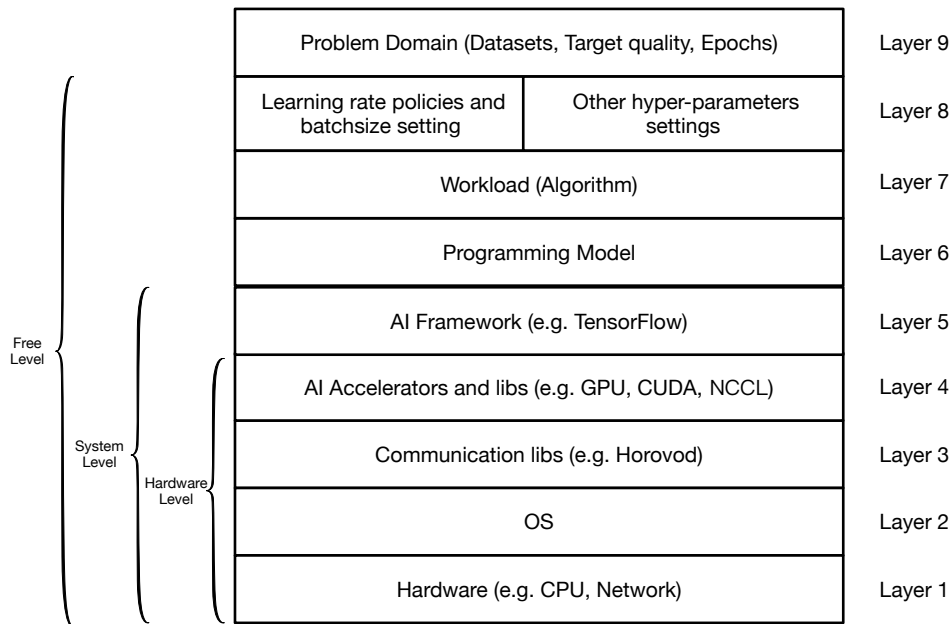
| Problem Domain (Datasets, Target quality, Epochs) | | Layer 9 |
|---|---|---|
| Learning rate policies and batchsize setting | Other hyper-parameters settings | Layer 8 |
| Workload (Algorithm) | | Layer 7 |
| Programming Model | | Layer 6 |
| AI Framework (e.g. TensorFlow) | | Layer 5 |
| AI Accelerators and libs (e.g. GPU, CUDA, NCCL) | | Layer 4 |
| Communication libs (e.g. Horovod) | | Layer 3 |
| OS | | Layer 2 |
| Hardware (e.g. CPU, Network) | | Layer 1 |

Free Level

System Level

Hardware Level